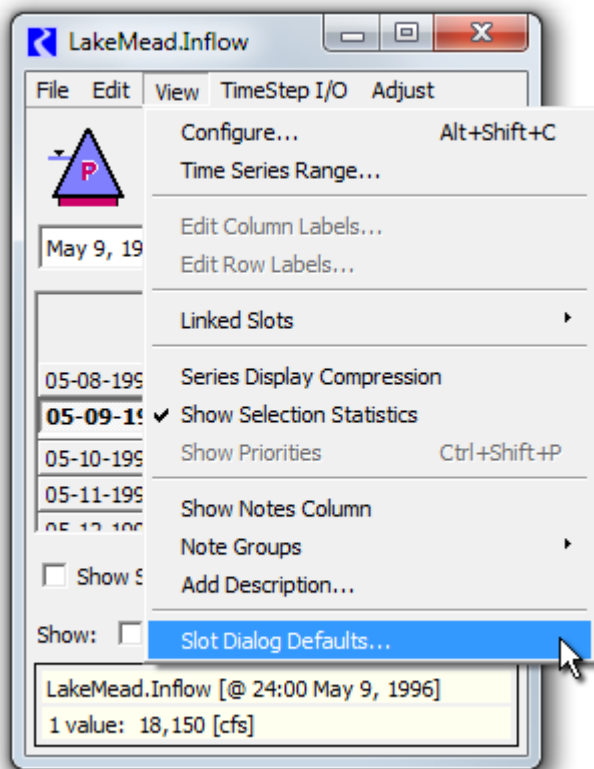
LakeMead.Inflow

File Edit View TimeStep I/O Adjust

P

May 9, 19

05-08-199
05-09-19
05-10-199
05-11-199
05-12-199

Show S

Show:

Configure... Alt+Shift+C
Time Series Range...
Edit Column Labels...
Edit Row Labels...
Linked Slots
Series Display Compression
✔ Show Selection Statistics
Show Priorities Ctrl+Shift+P
Show Notes Column
Note Groups
Add Description...
Slot Dialog Defaults...

LakeMead.Inflow [@ 24:00 May 9, 1996]
1 value: 18,150 [cfs]